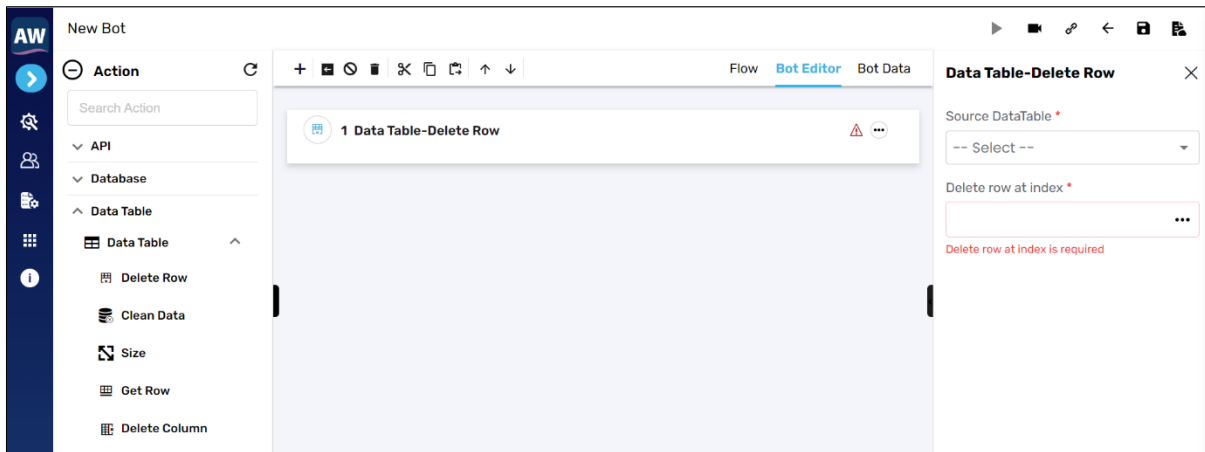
AW

New Bot

Action

Search Action

API

Database

Data Table

Data Table

Delete Row

Clean Data

Size

Get Row

Delete Column

Flow Bot Editor Bot Data

1 Data Table-Delete Row

Data Table-Delete Row

Source DataTable *

-- Select --

Delete row at index *

Delete row at index is required